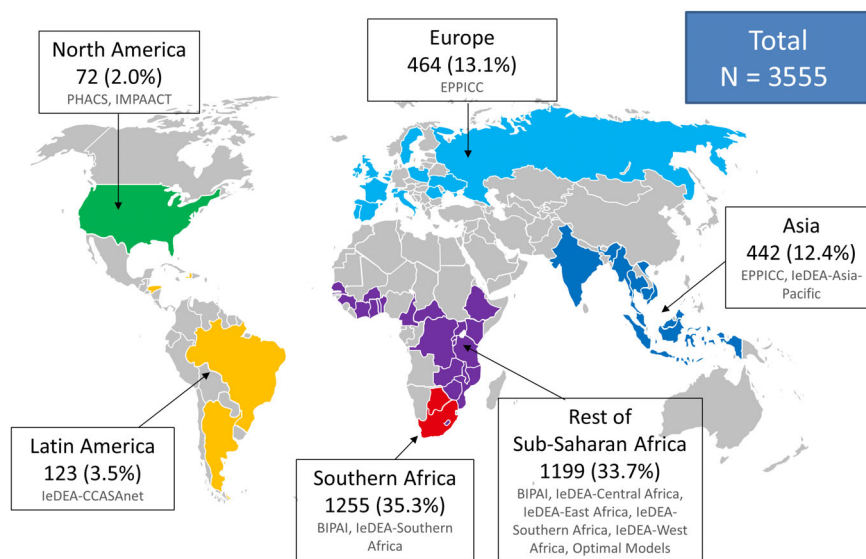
North America
72 (2.0%)
PHACS, IMPAACT

Europe
464 (13.1%)
EPPICC

Total
N = 3555

Asia
442 (12.4%)
EPPICC, IeDEA-Asia-Pacific

Latin America
123 (3.5%)
IeDEA-CCASAnet

Southern Africa
1255 (35.3%)
BIPAI, IeDEA-Southern Africa

Rest of
Sub-Saharan Africa
1199 (33.7%)
BIPAI, IeDEA-Central Africa, IeDEA-East Africa, IeDEA-Southern Africa, IeDEA-West Africa, Optimal Models